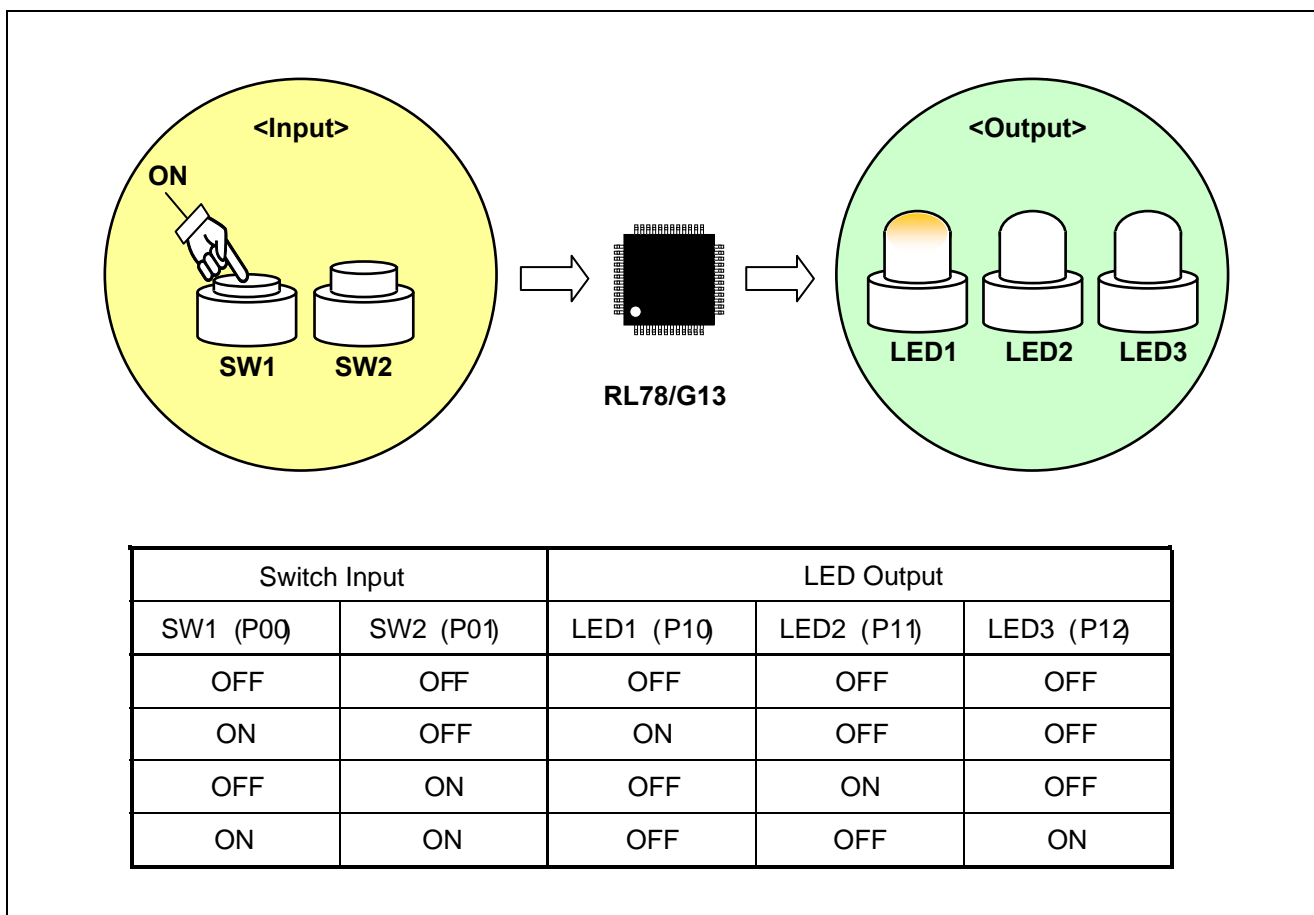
<Input>
ON
SW1 SW2

RL78/G13

<Output>
LED1 LED2 LED3

| Switch Input | | LED Output | | |
|---|---|---|---|---|
| SW1 (P00) | SW2 (P01) | LED1 (P10) | LED2 (P11) | LED3 (P12) |
| OFF | OFF | OFF | OFF | OFF |
| ON | OFF | ON | OFF | OFF |
| OFF | ON | OFF | ON | OFF |
| ON | ON | OFF | OFF | ON |